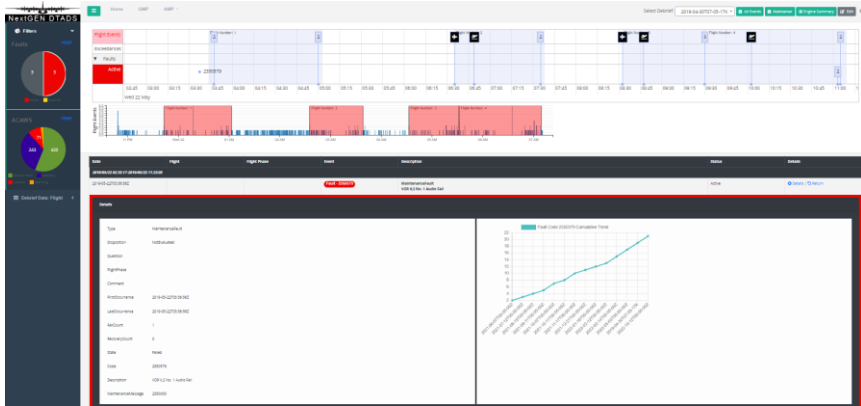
NextGEN DTADS

Filters

Faults

ACARS

Dataset Data: Flight

Home

Select Dataset 2018-04-20T07:25:17Z

Flight Events

Exceedances

Faults

Active

Flight Number: 1

Flight Number: 3

Flight Number: 4

2350979

03:45 00:00 00:15 00:30 00:45 04:00 04:15 04:30 04:45 05:00 05:15 05:30 05:45 06:00 06:15 06:30 06:45 07:00 07:15 07:30 07:45 08:00 08:15 08:30 08:45 09:00 09:15 09:30 09:45 10:00 10:15 10:30 10:45 11:00

Flight Events

Date | Flight | Flight Phase | Event | Description | Status | Details

Fault - 2350979

MaintenanceFault VDR 0.2 No. 1 Audio Fail

Active

Details

Type MaintenanceFault

Disposition NotEscalated

Question

FlightPhase

Comment

FirstOccurrence 2018-05-22T03:06:582

LastOccurrence 2018-05-22T03:06:582

FaultCount 1

RecoveryCount 0

State Raised

Code 2350979

Description VDR 0.2 No. 1 Audio Fail

MaintenanceMessage 2350000

Fault Code 2350979 Cumulative Trend

22 21 20 19 18 17 16 15 14 13 12 11 10 9 8 7 6 5 4 3 2 1 0